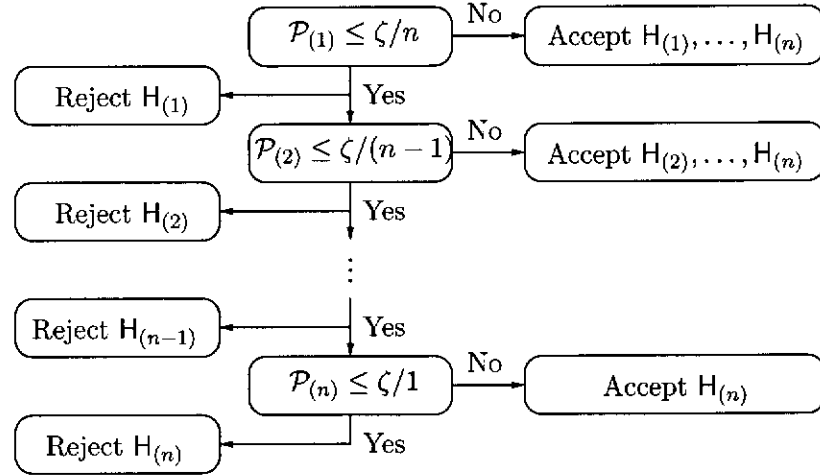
$\mathcal{P}_{(1)} \leq \zeta/n$

No

Accept $\mathsf{H}_{(1)}, \ldots, \mathsf{H}_{(n)}$

Reject $\mathsf{H}_{(1)}$

Yes

$\mathcal{P}_{(2)} \leq \zeta/(n-1)$

No

Accept $\mathsf{H}_{(2)}, \ldots, \mathsf{H}_{(n)}$

Reject $\mathsf{H}_{(2)}$

Yes

$\vdots$

Reject $\mathsf{H}_{(n-1)}$

Yes

$\mathcal{P}_{(n)} \leq \zeta/1$

No

Accept $\mathsf{H}_{(n)}$

Reject $\mathsf{H}_{(n)}$

Yes